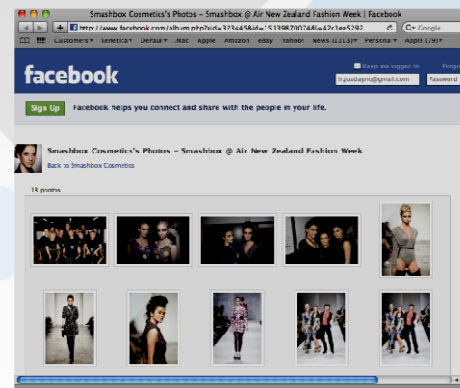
Smashbox Cosmetics's Photos – Smashbox @ Air New Zealand Fashion Week | Facebook

http://www.facebook.com/album.php?aid=323445&id=51398700244&l=a2c3ae5292

Google

Customer's Kenetica Default Mac Apple Amazon eBay Yahoo! News (1113) Persona Apple (79)

facebook

Keep me logged in

Forgot

lrpudseps@gmail.com

Password

Sign Up

Facebook helps you connect and share with the people in your life.

Smashbox Cosmetics's Photos – Smashbox @ Air New Zealand Fashion Week

Back to Smashbox Cosmetics

18 photos